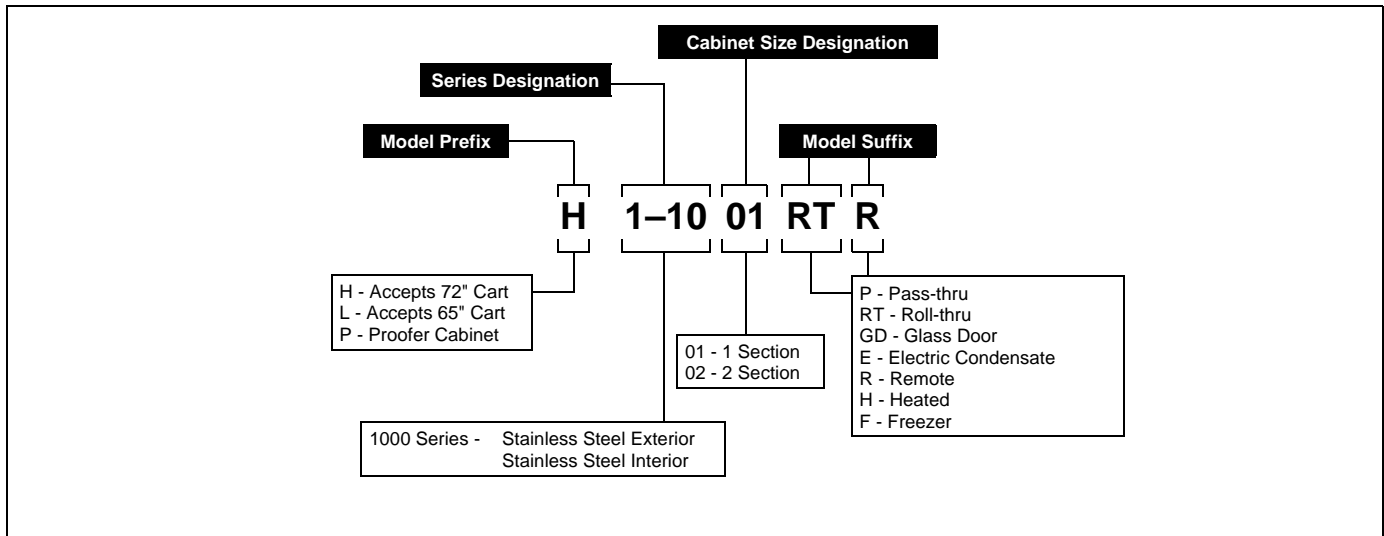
Cabinet Size Designation

Series Designation

Model Prefix

Model Suffix

H 1–10 01 RT R

H - Accepts 72" Cart
L - Accepts 65" Cart
P - Proofer Cabinet

01 - 1 Section
02 - 2 Section

P - Pass-thru
RT - Roll-thru
GD - Glass Door
E - Electric Condensate
R - Remote
H - Heated
F - Freezer

1000 Series - Stainless Steel Exterior
Stainless Steel Interior